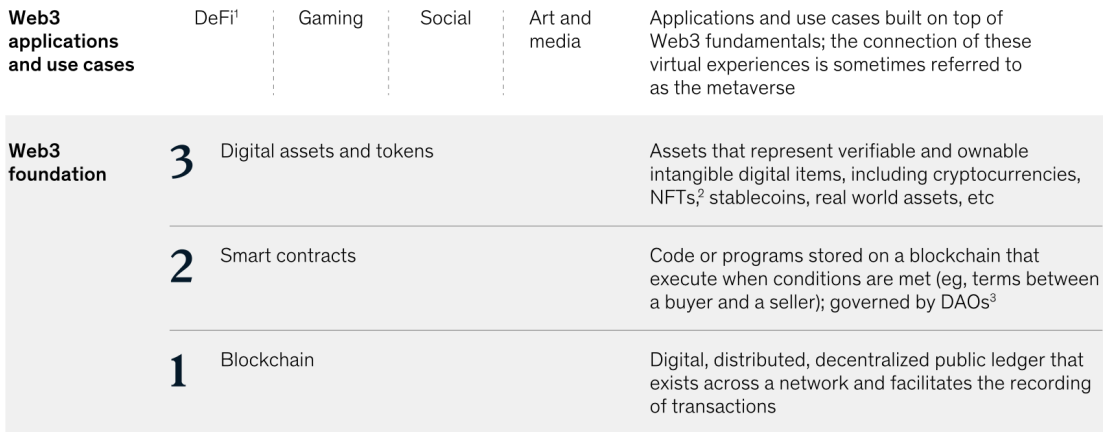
| | | | | | |
|---|---|---|---|---|---|
| **Web3 applications and use cases** | DeFi$^1$ | Gaming | Social | Art and media | Applications and use cases built on top of Web3 fundamentals; the connection of these virtual experiences is sometimes referred to as the metaverse |

| | | | |
|---|---|---|---|
| **Web3 foundation** | 3 | Digital assets and tokens | Assets that represent verifiable and ownable intangible digital items, including cryptocurrencies, NFTs,$^2$ stablecoins, real world assets, etc |
| | 2 | Smart contracts | Code or programs stored on a blockchain that execute when conditions are met (eg, terms between a buyer and a seller); governed by DAOs$^3$ |
| | 1 | Blockchain | Digital, distributed, decentralized public ledger that exists across a network and facilitates the recording of transactions |